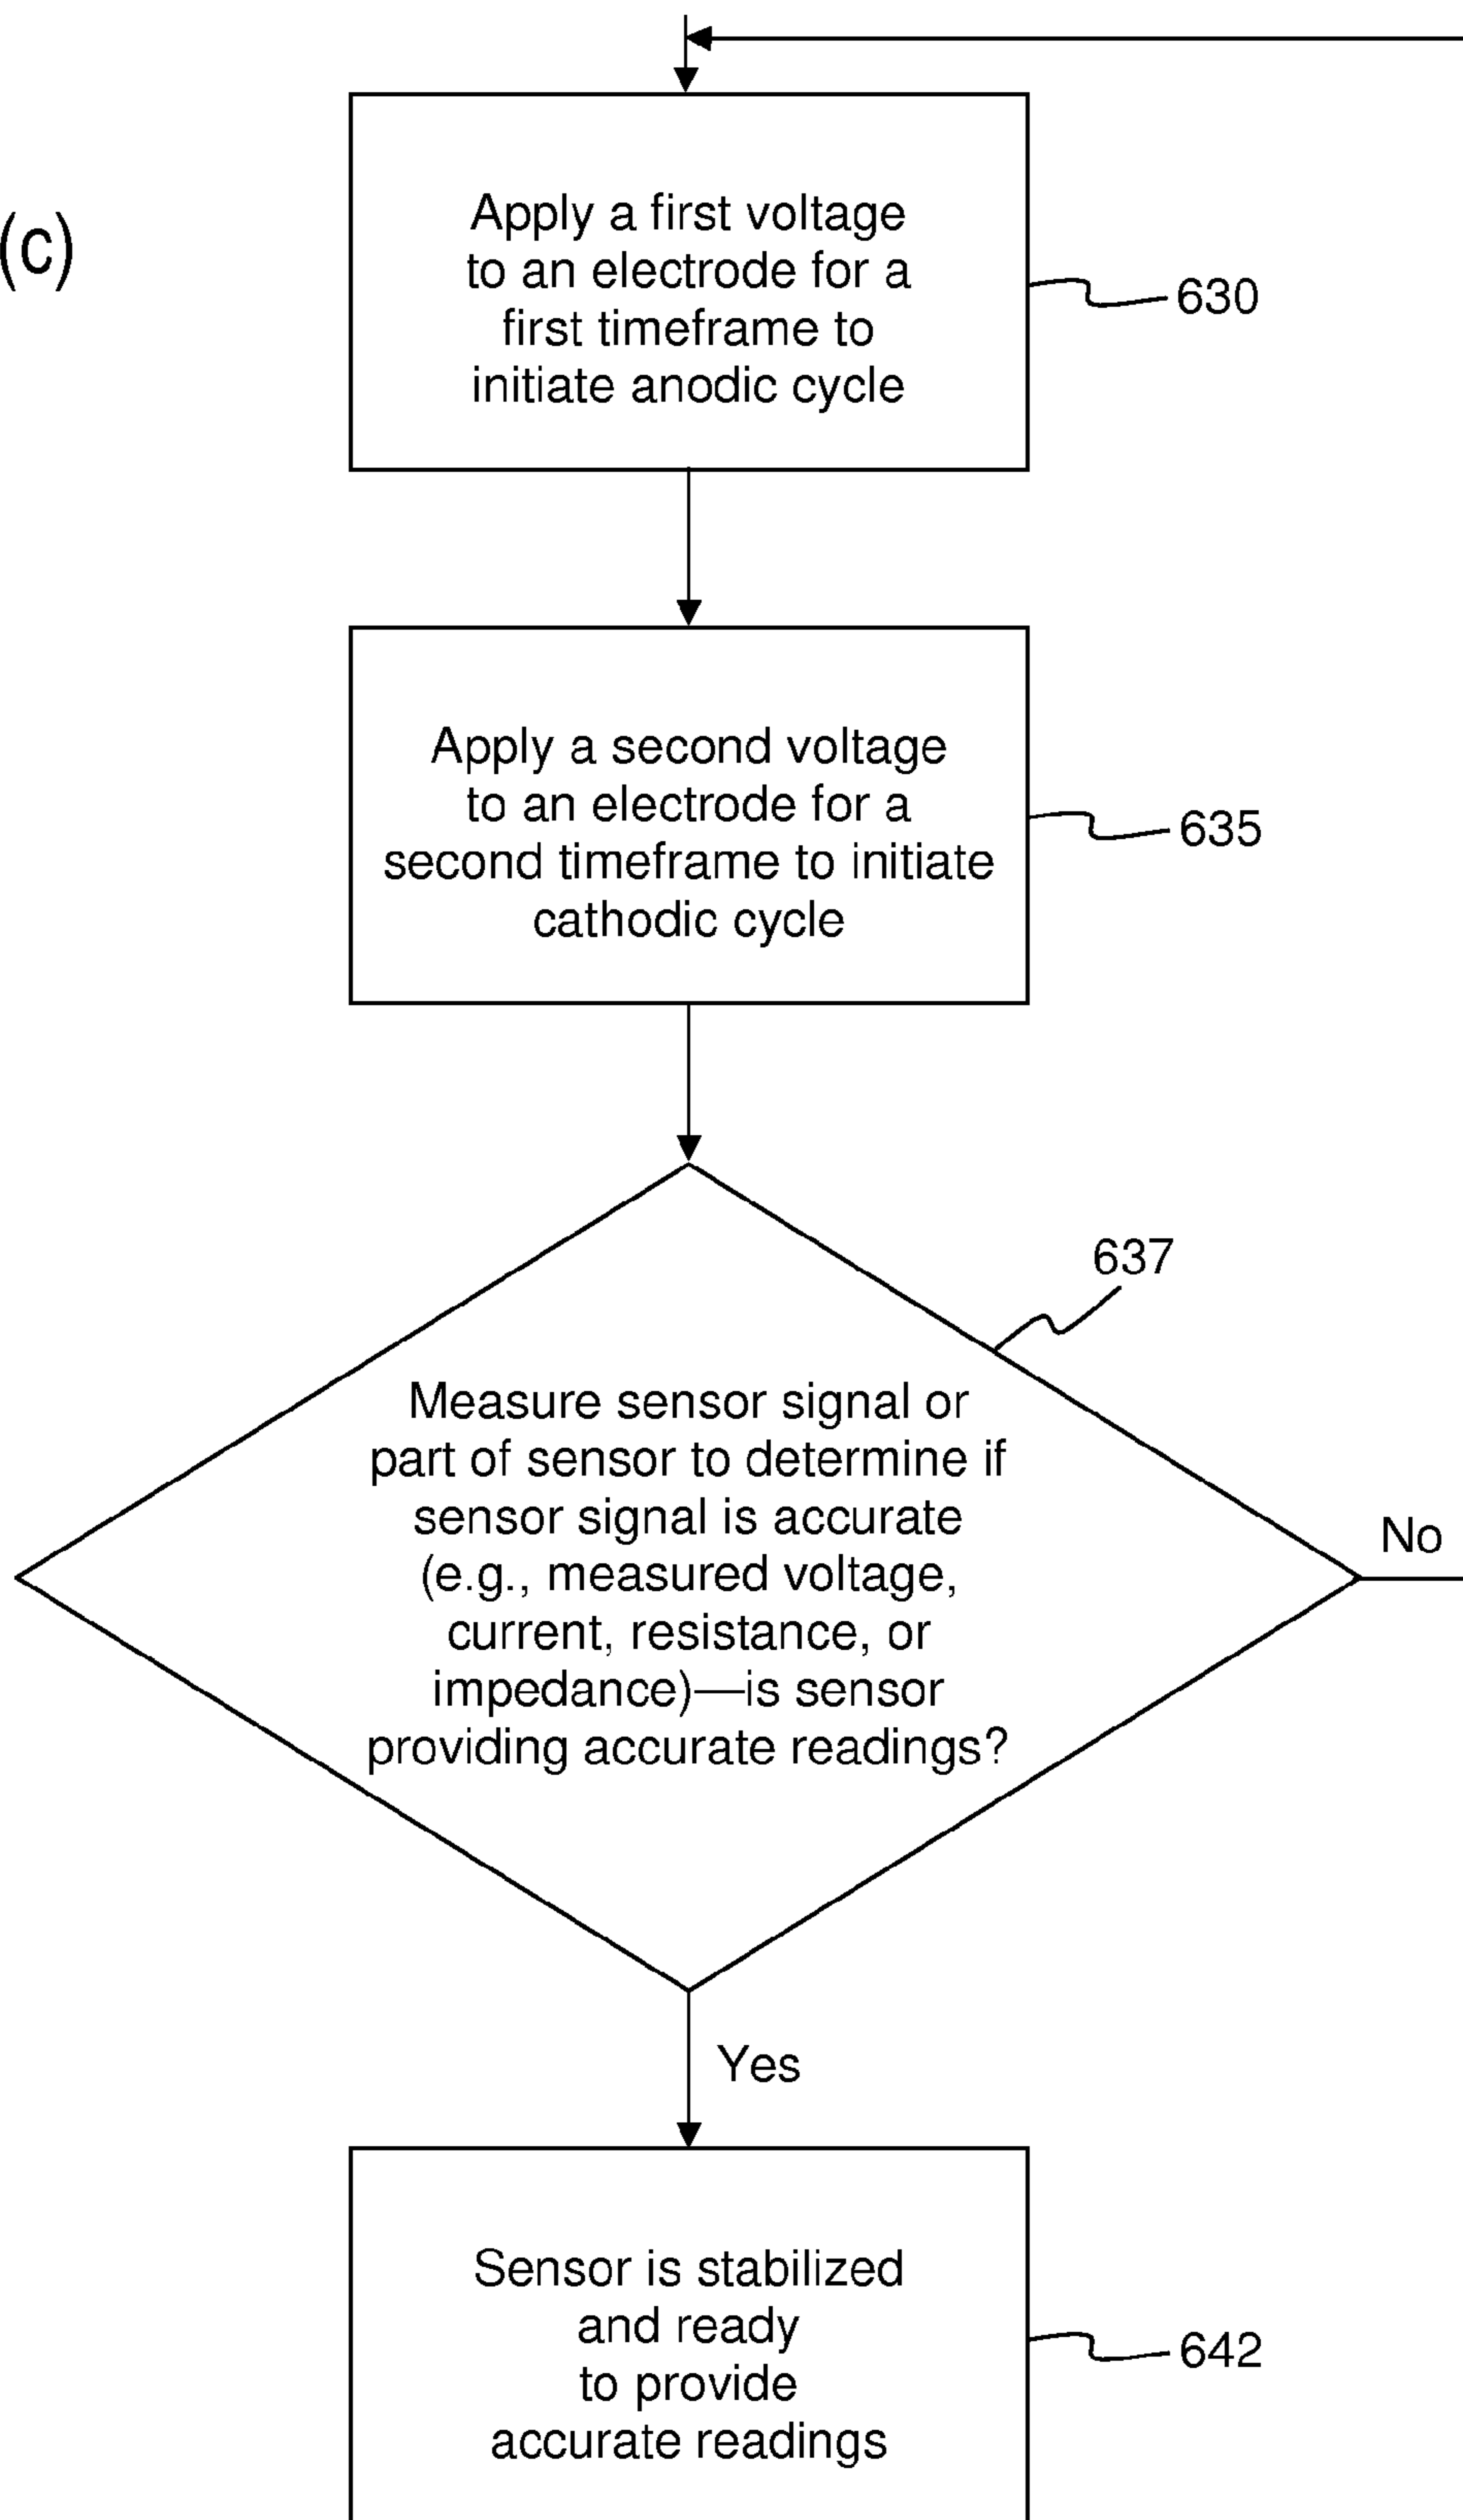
(c)

Apply a first voltage to an electrode for a first timeframe to initiate anodic cycle

630

Apply a second voltage to an electrode for a second timeframe to initiate cathodic cycle

635

637

Measure sensor signal or part of sensor to determine if sensor signal is accurate (e.g., measured voltage, current, resistance, or impedance)—is sensor providing accurate readings?

No

Yes

Sensor is stabilized and ready to provide accurate readings

642